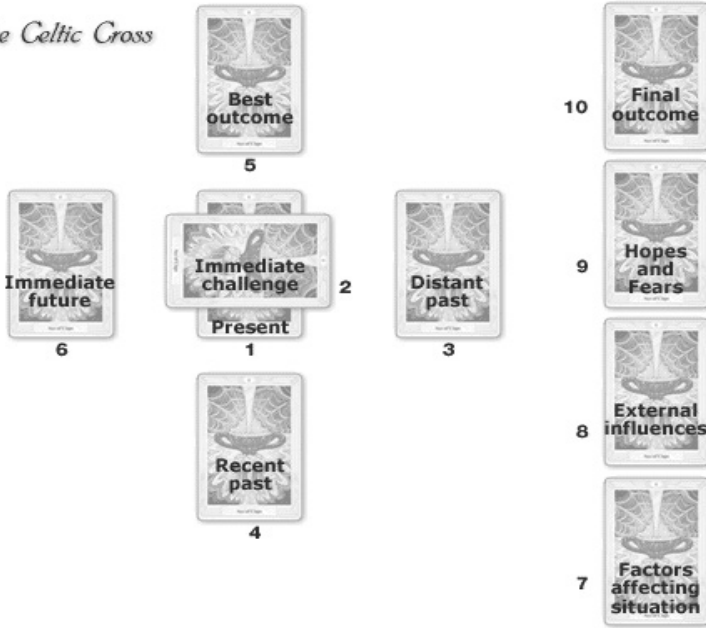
e Celtic Cross

Best outcome
5

Immediate future
6

Immediate challenge
2

Present
1

Distant past
3

Recent past
4

10 Final outcome

9 Hopes and Fears

8 External influences

7 Factors affecting situation